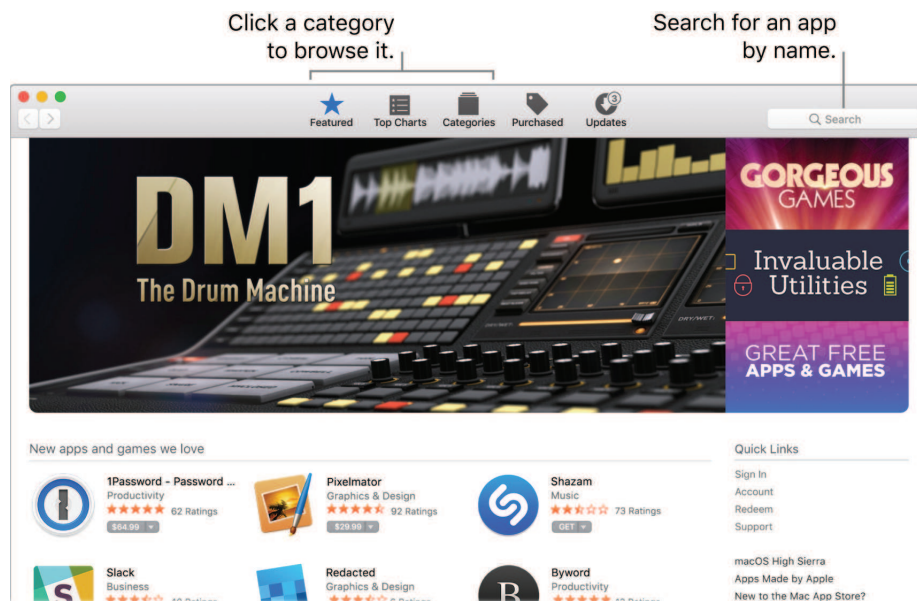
Click a category to browse it.

Search for an app by name.

Featured
Top Charts
Categories
Purchased
Updates
3

Search

DM1
The Drum Machine

GORGEOUS GAMES

Invaluable Utilities

GREAT FREE APPS & GAMES

New apps and games we love

1Password - Password ...
Productivity
62 Ratings
$64.99

Pixelmator
Graphics & Design
92 Ratings
$29.99

Shazam
Music
73 Ratings
GET

Slack
Business
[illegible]

Redacted
Graphics & Design
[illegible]

Byword
Productivity
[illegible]

Quick Links
Sign In
Account
Redeem
Support

macOS High Sierra
Apps Made by Apple
New to the Mac App Store?